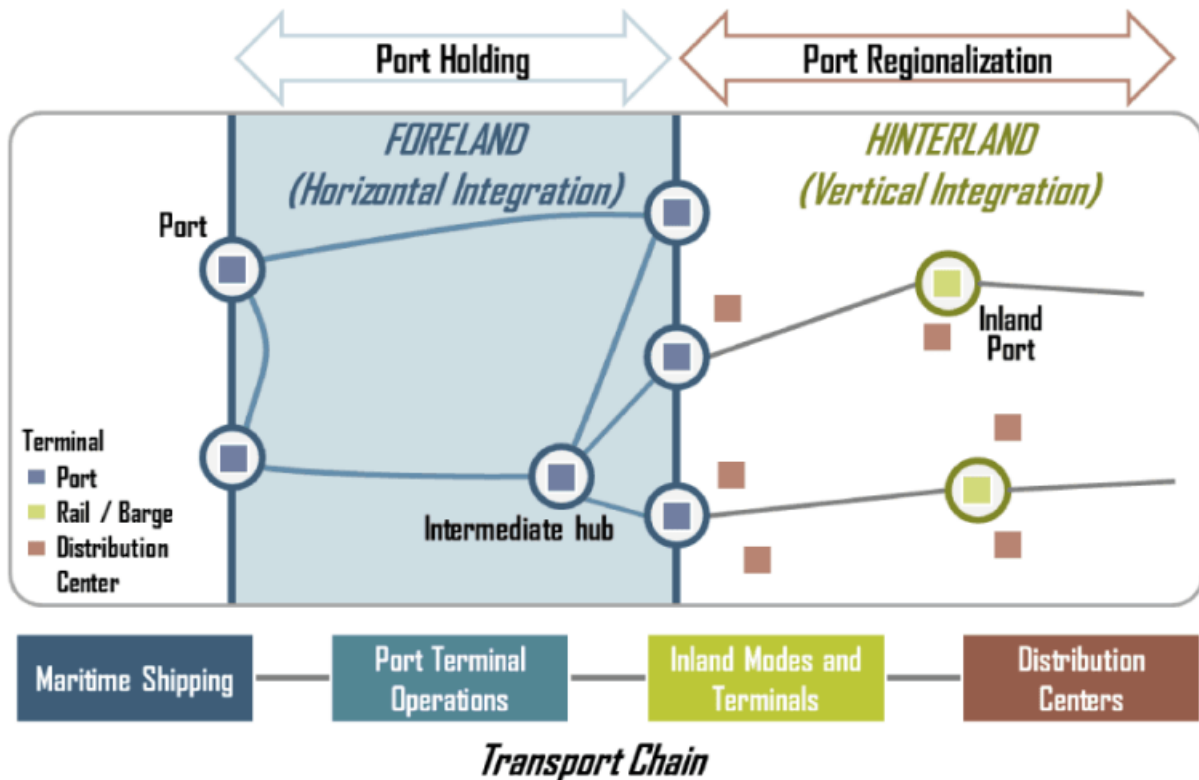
Port Holding

Port Regionalization

FORELAND
(Horizontal Integration)

HINTERLAND
(Vertical Integration)

Port

Inland Port

Terminal
Port
Rail / Barge
Distribution Center

Intermediate hub

Maritime Shipping

Port Terminal Operations

Inland Modes and Terminals

Distribution Centers

Transport Chain